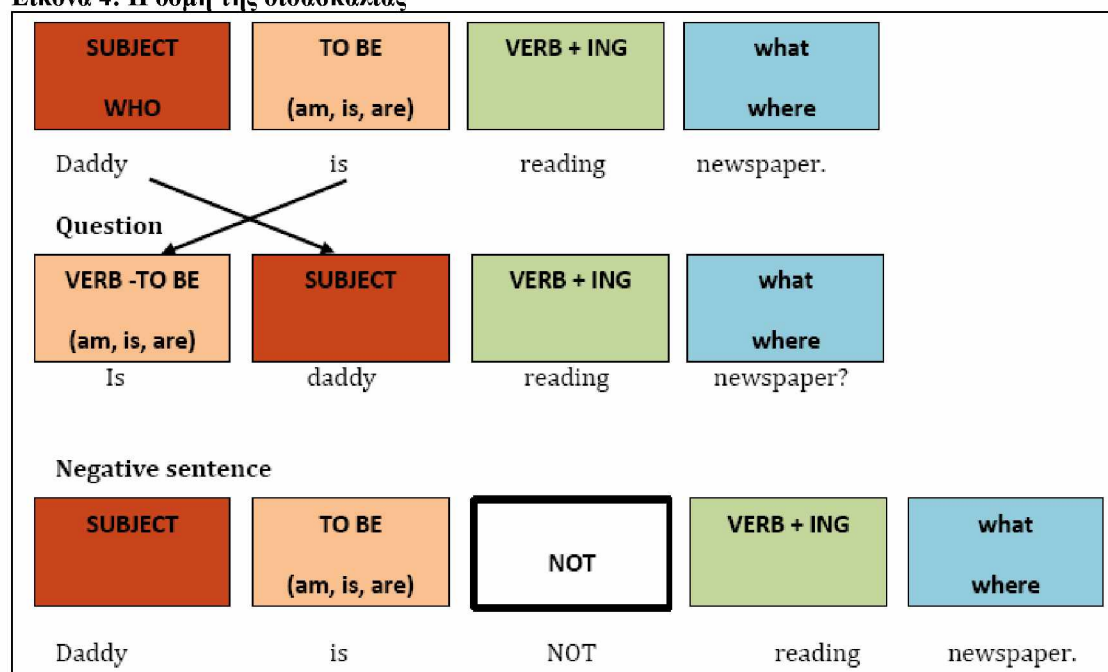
Εικόνα 4: Η δομή της διδασκαλίας

| SUBJECT WHO | TO BE (am, is, are) | VERB + ING | what where |
|---|---|---|---|
| Daddy | is | reading | newspaper. |

Question

| VERB -TO BE (am, is, are) | SUBJECT | VERB + ING | what where |
|---|---|---|---|
| Is | daddy | reading | newspaper? |

Negative sentence

| SUBJECT | TO BE (am, is, are) | NOT | VERB + ING | what where |
|---|---|---|---|---|
| Daddy | is | NOT | reading | newspaper. |